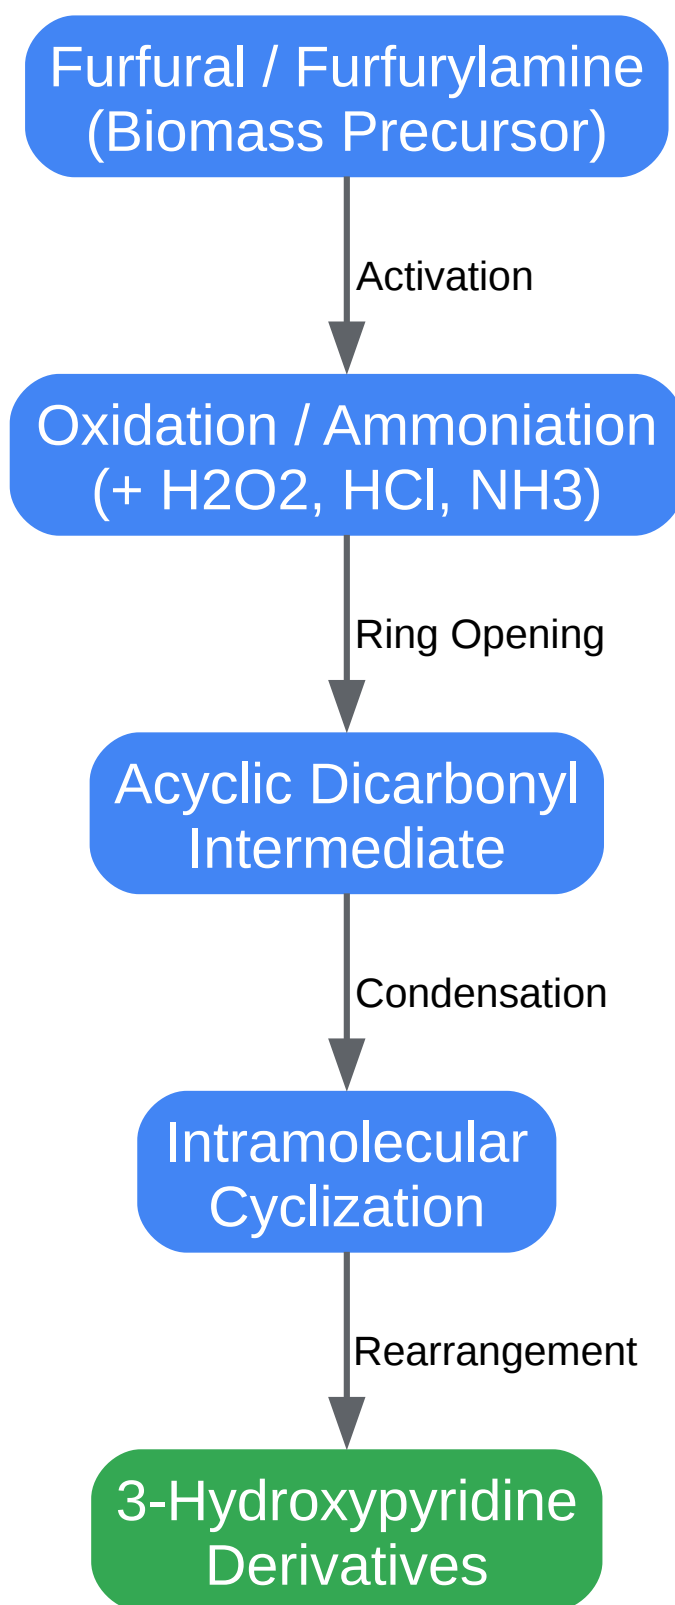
Furfural / Furfurylamine
(Biomass Precursor)

Activation

Oxidation / Ammoniation
(+ H2O2, HCl, NH3)

Ring Opening

Acyclic Dicarbonyl
Intermediate

Condensation

Intramolecular
Cyclization

Rearrangement

3-Hydroxypyridine
Derivatives